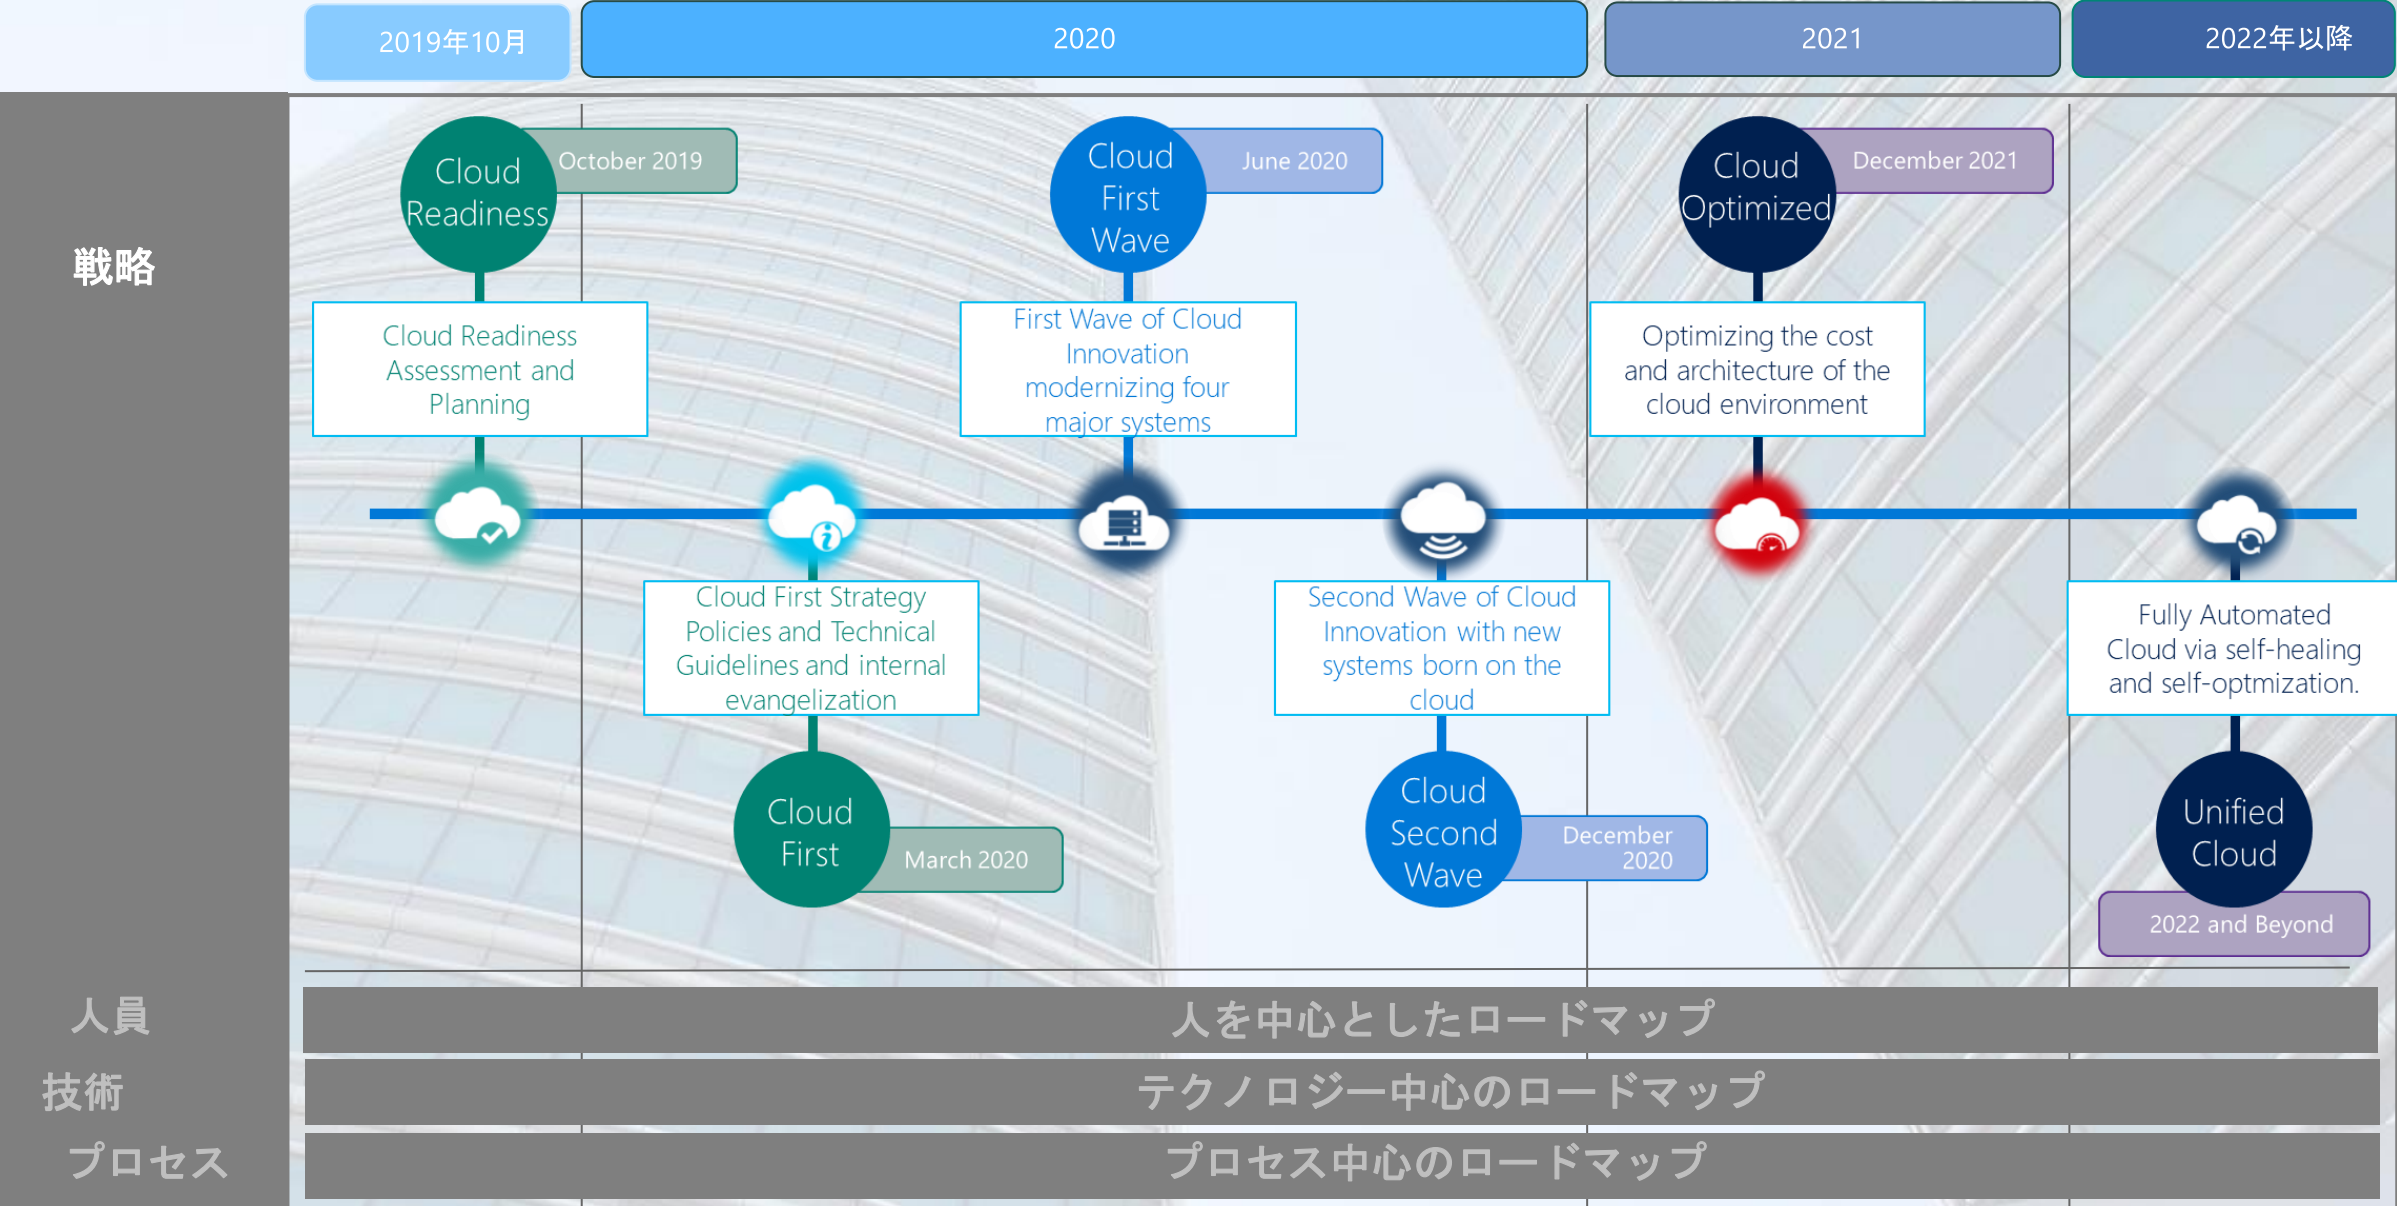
2019年10月

2020

2021

2022年以降

戦略

Cloud Readiness

October 2019

Cloud Readiness Assessment and Planning

Cloud First Strategy Policies and Technical Guidelines and internal evangelization

Cloud First

March 2020

Cloud First Wave

June 2020

First Wave of Cloud Innovation modernizing four major systems

Second Wave of Cloud Innovation with new systems born on the cloud

Cloud Second Wave

December 2020

Cloud Optimized

December 2021

Optimizing the cost and architecture of the cloud environment

Fully Automated Cloud via self-healing and self-optmization.

Unified Cloud

2022 and Beyond

人員

人を中心としたロードマップ

技術

テクノロジー中心のロードマップ

プロセス

プロセス中心のロードマップ